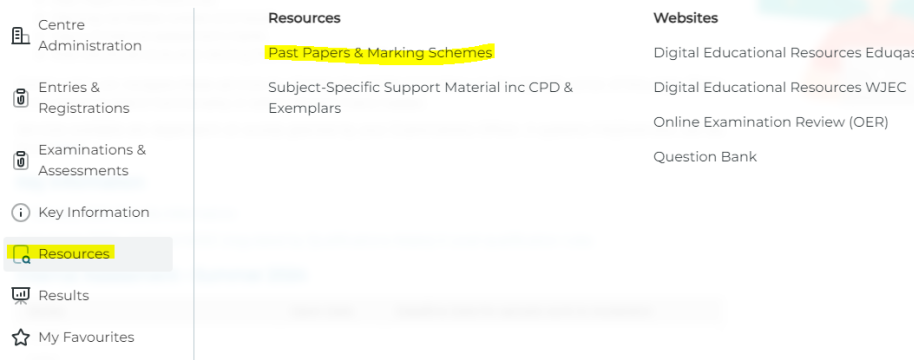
Centre Administration

Entries & Registrations

Examinations & Assessments

Key Information

Resources

Results

My Favourites

Resources

Past Papers & Marking Schemes

Subject-Specific Support Material inc CPD & Exemplars

Websites

Digital Educational Resources Eduqas

Digital Educational Resources WJEC

Online Examination Review (OER)

Question Bank